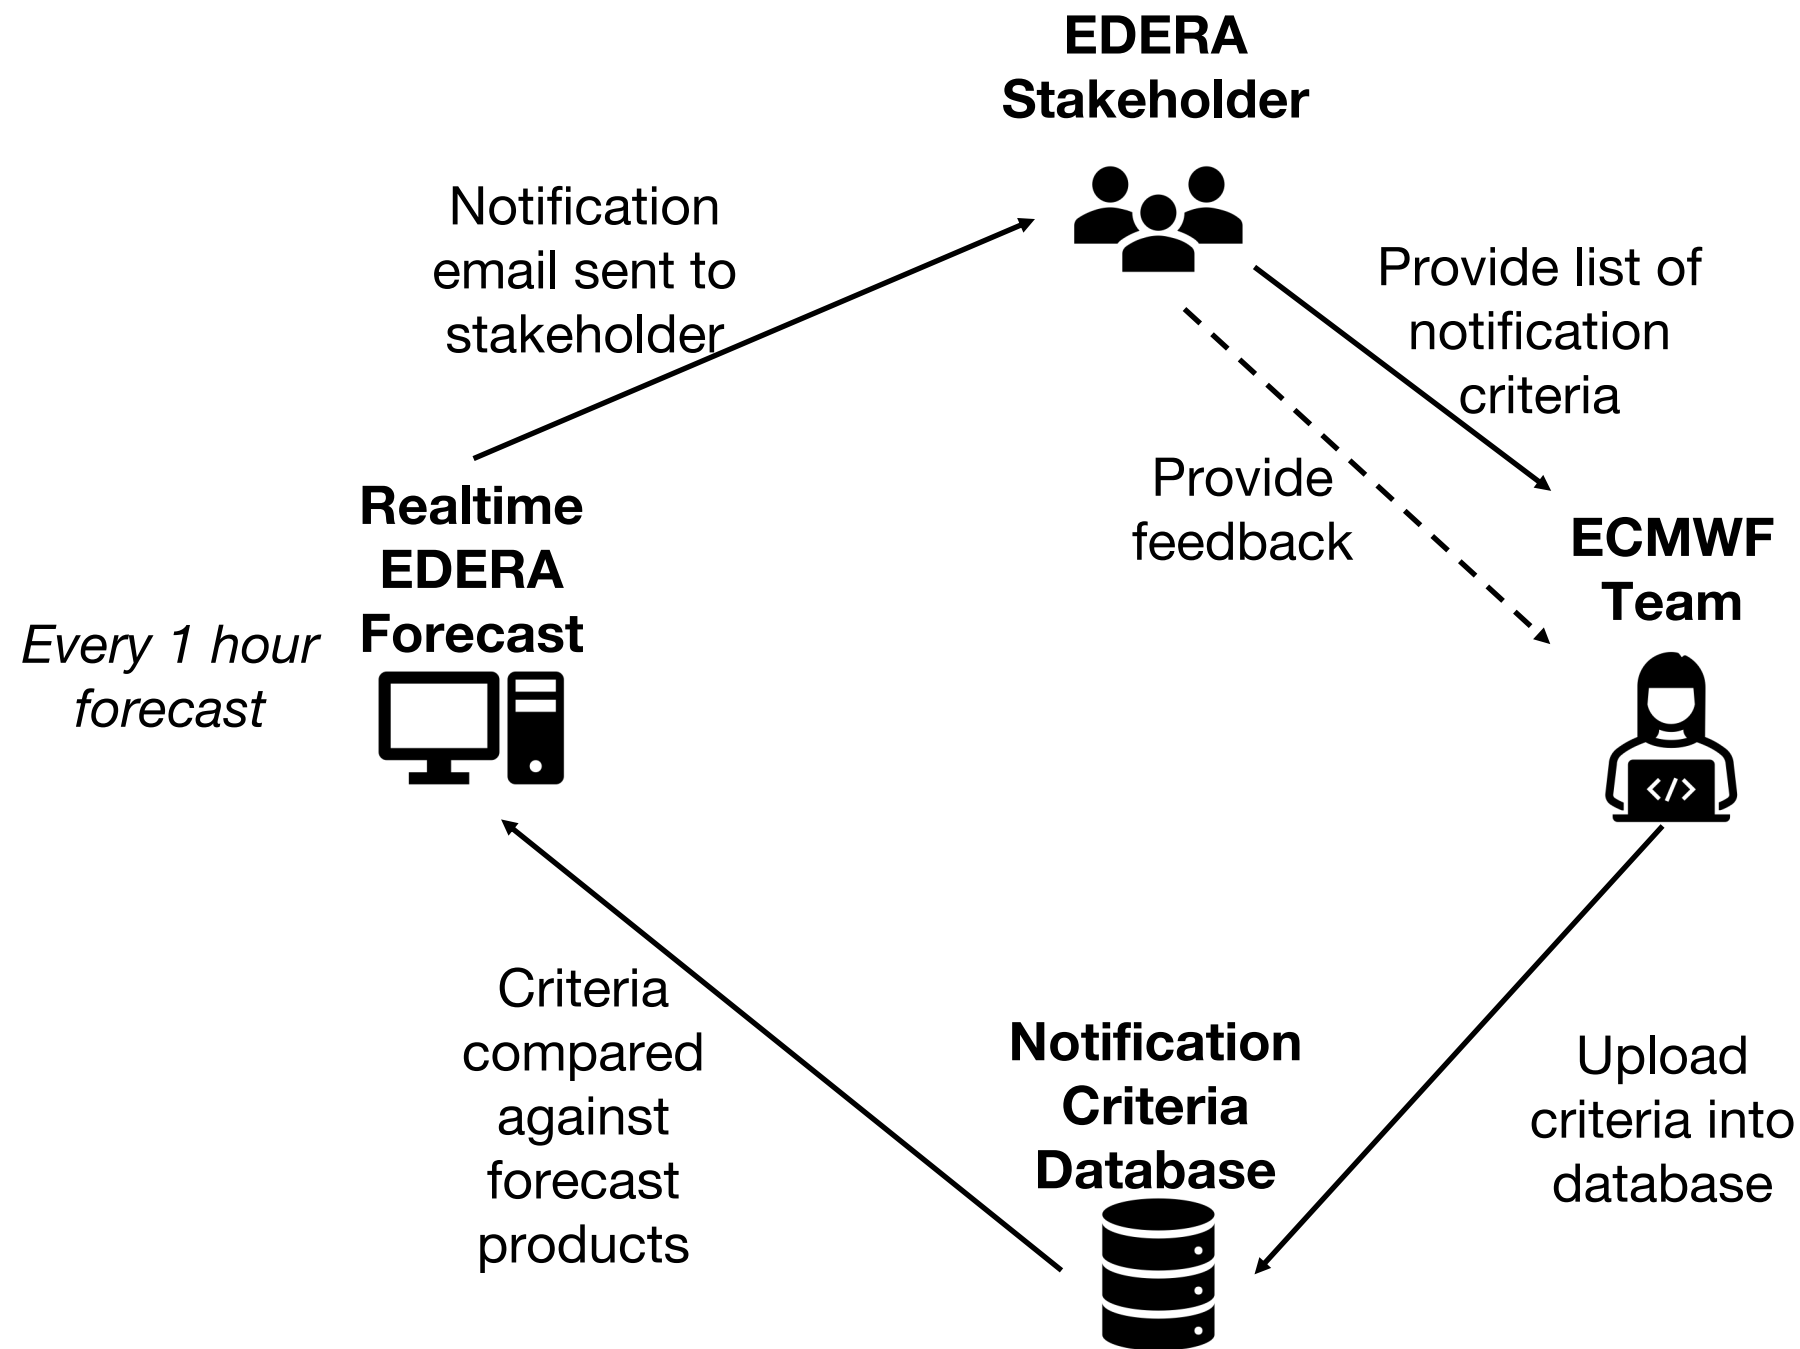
EDERA Stakeholder

Notification email sent to stakeholder

Provide list of notification criteria

Provide feedback

ECMWF Team

Realtime EDERA Forecast

Every 1 hour forecast

</>

Criteria compared against forecast products

Notification Criteria Database

Upload criteria into database